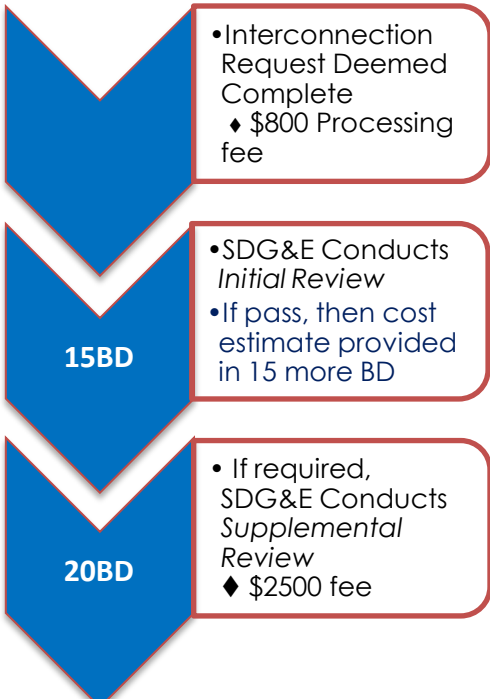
•Interconnection Request Deemed Complete
♦ \$800 Processing fee

15BD

•SDG&E Conducts *Initial Review*
•If pass, then cost estimate provided in 15 more BD

20BD

• If required, SDG&E Conducts *Supplemental Review*
♦ \$2500 fee